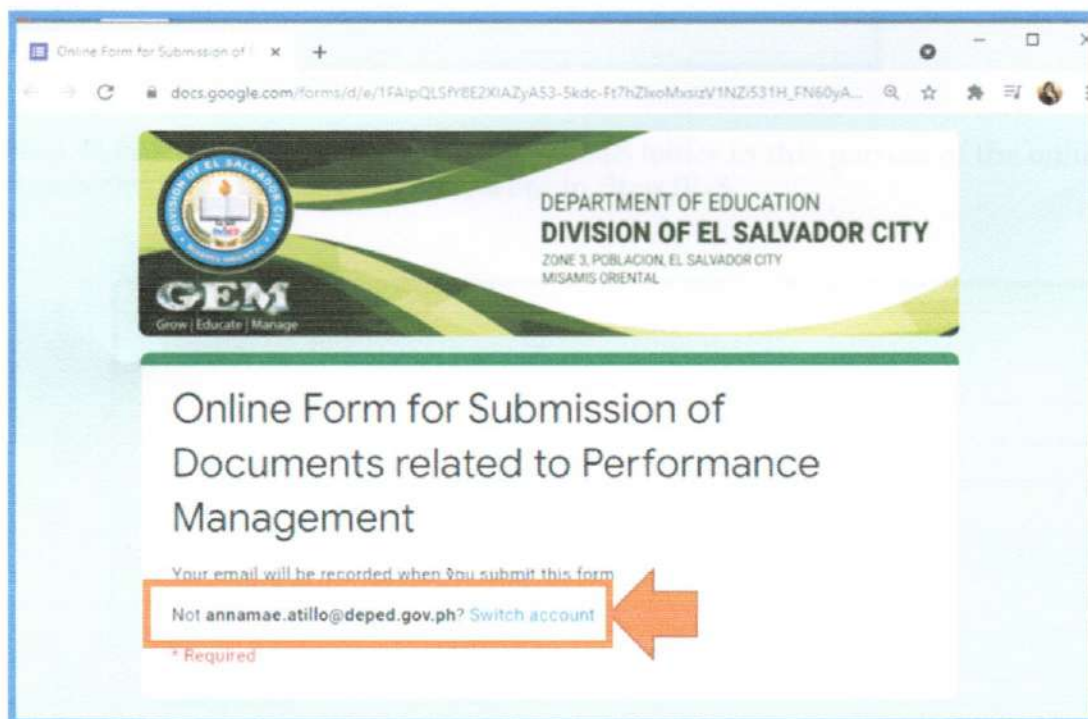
Online Form for Submission of ×

docs.google.com/forms/d/e/1FAIpQLSfY8E2XIAZyA53-5kdc-Ft7hZlxoMxsizV1NZi531H_FN60yA...

DIVISION OF EL SALVADOR CITY

GEM
Grow | Educate | Manage

DEPARTMENT OF EDUCATION
DIVISION OF EL SALVADOR CITY
ZONE 3, POBLACION, EL SALVADOR CITY
MISAMIS ORIENTAL

Online Form for Submission of Documents related to Performance Management

Your email will be recorded when you submit this form

Not annamae.atillo@deped.gov.ph? Switch account

* Required